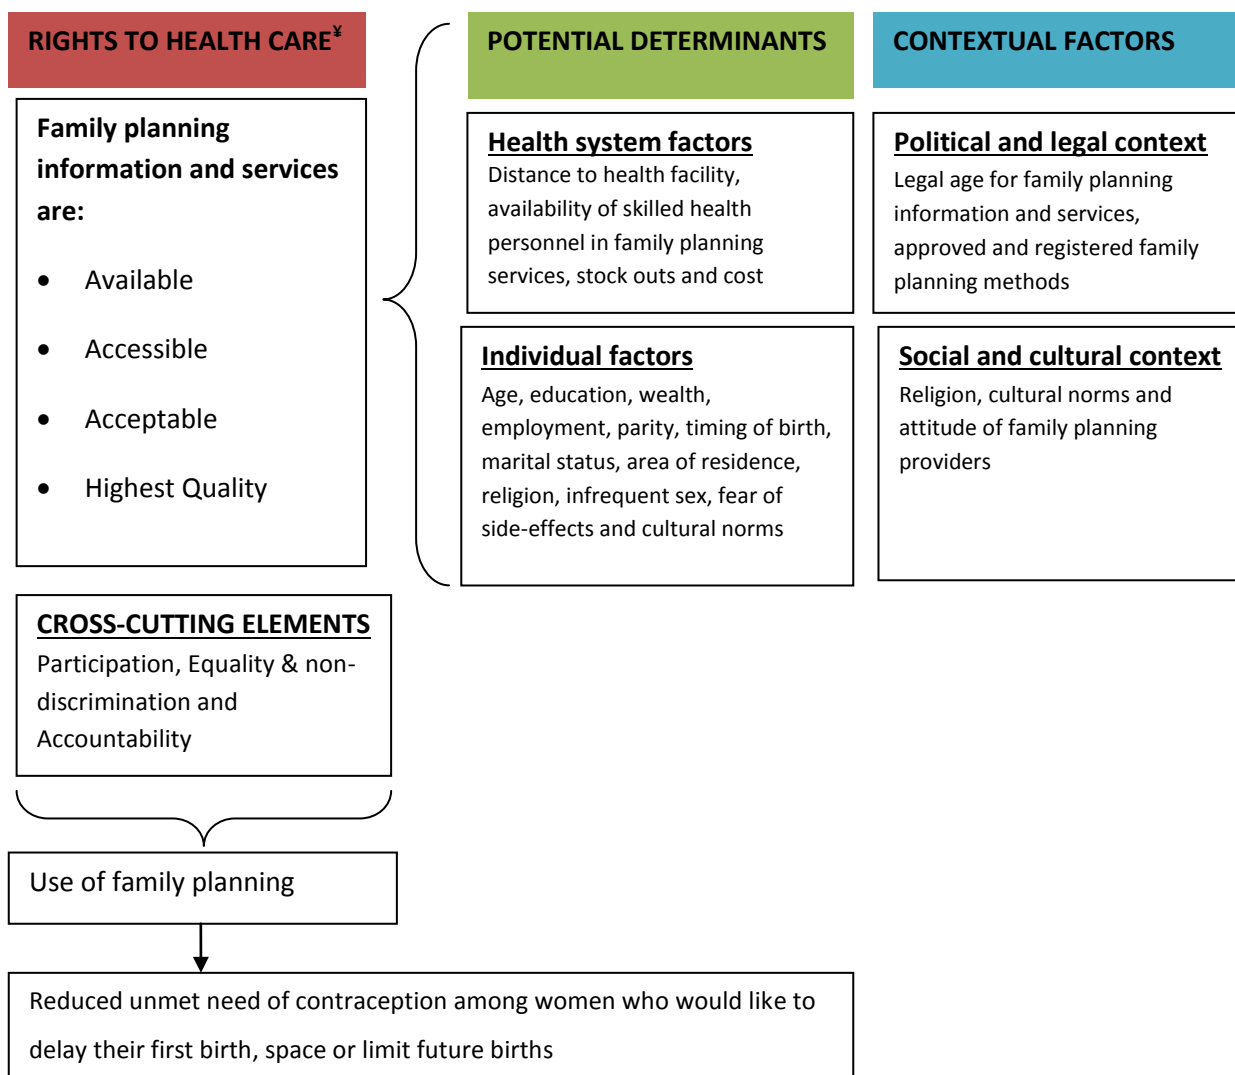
RIGHTS TO HEALTH CARE$^{¥}$

Family planning information and services are:

- Available
- Accessible
- Acceptable
- Highest Quality

POTENTIAL DETERMINANTS

Health system factors
Distance to health facility, availability of skilled health personnel in family planning services, stock outs and cost

Individual factors
Age, education, wealth, employment, parity, timing of birth, marital status, area of residence, religion, infrequent sex, fear of side-effects and cultural norms

CONTEXTUAL FACTORS

Political and legal context
Legal age for family planning information and services, approved and registered family planning methods

Social and cultural context
Religion, cultural norms and attitude of family planning providers

CROSS-CUTTING ELEMENTS
Participation, Equality & non-discrimination and Accountability

Use of family planning

Reduced unmet need of contraception among women who would like to delay their first birth, space or limit future births